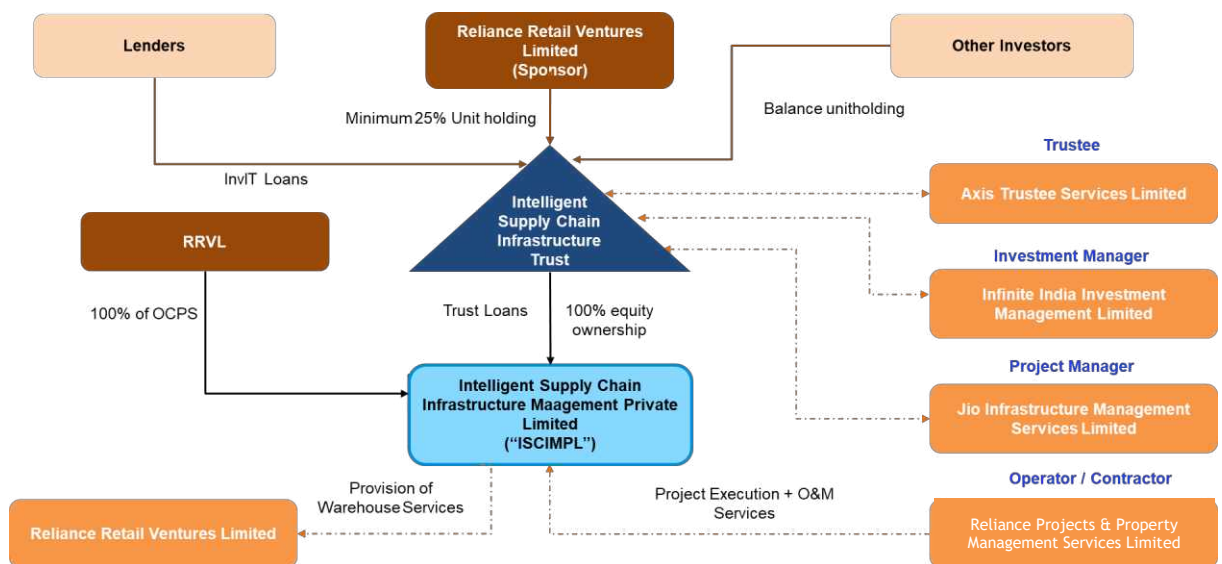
Lenders

Reliance Retail Ventures Limited (Sponsor)

Other Investors

Minimum 25% Unit holding

Balance unitholding

InvIT Loans

Trustee

Axis Trustee Services Limited

Intelligent Supply Chain Infrastructure Trust

RRVL

Investment Manager

Infinite India Investment Management Limited

100% of OCPS

Trust Loans

100% equity ownership

Project Manager

Intelligent Supply Chain Infrastructure Maagement Private Limited ("ISCIMPL")

Jio Infrastructure Management Services Limited

Operator / Contractor

Provision of Warehouse Services

Project Execution + O&M Services

Reliance Retail Ventures Limited

Reliance Projects & Property Management Services Limited